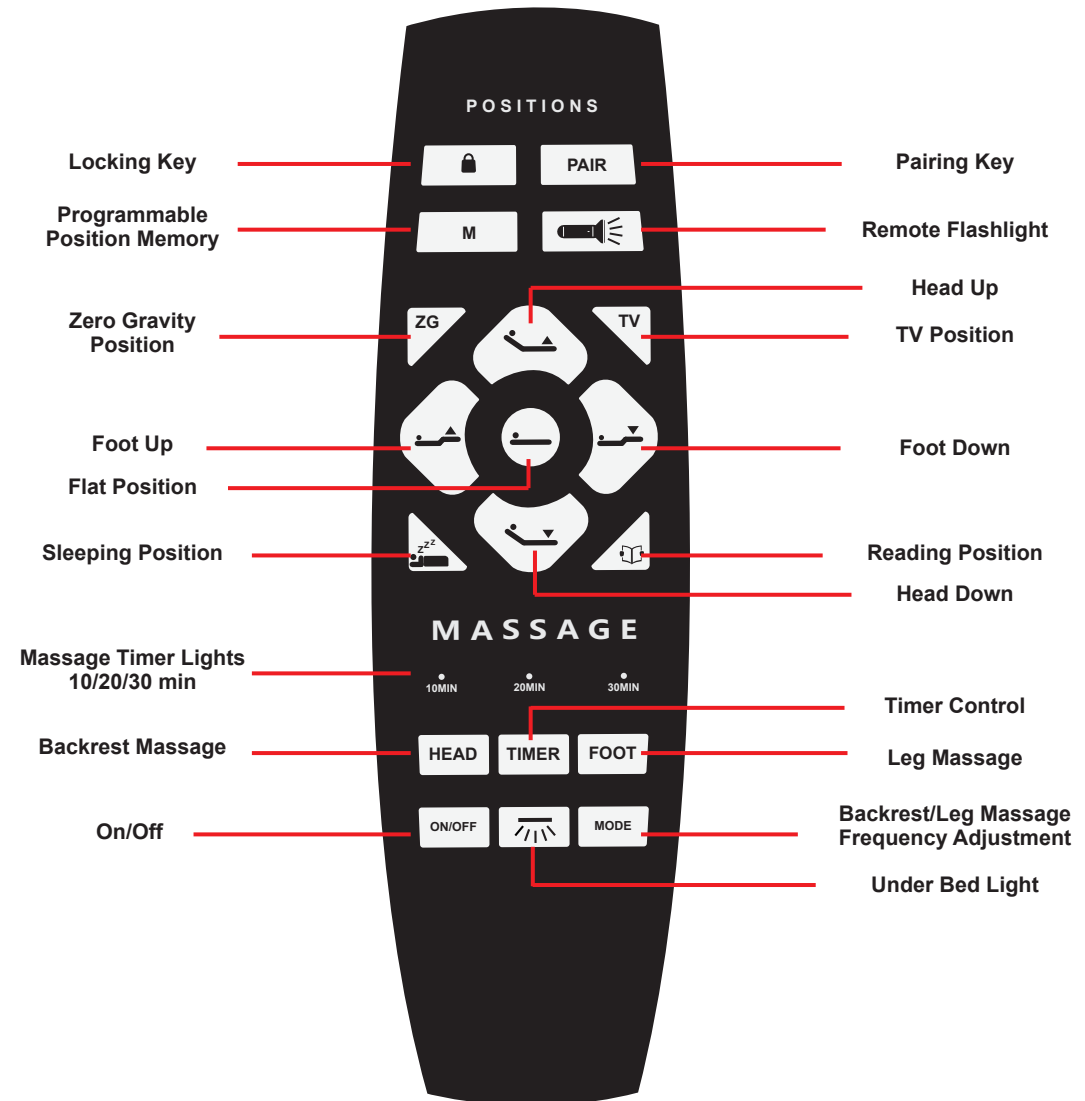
POSITIONS

Locking Key

PAIR

Pairing Key

Programmable Position Memory

M

Remote Flashlight

Head Up

Zero Gravity Position

ZG

TV

TV Position

Foot Up

Foot Down

Flat Position

Sleeping Position

$z^{z^z}$

Reading Position

Head Down

MASSAGE

Massage Timer Lights 10/20/30 min

10MIN

20MIN

30MIN

Timer Control

Backrest Massage

HEAD

TIMER

FOOT

Leg Massage

On/Off

ON/OFF

MODE

Backrest/Leg Massage Frequency Adjustment

Under Bed Light